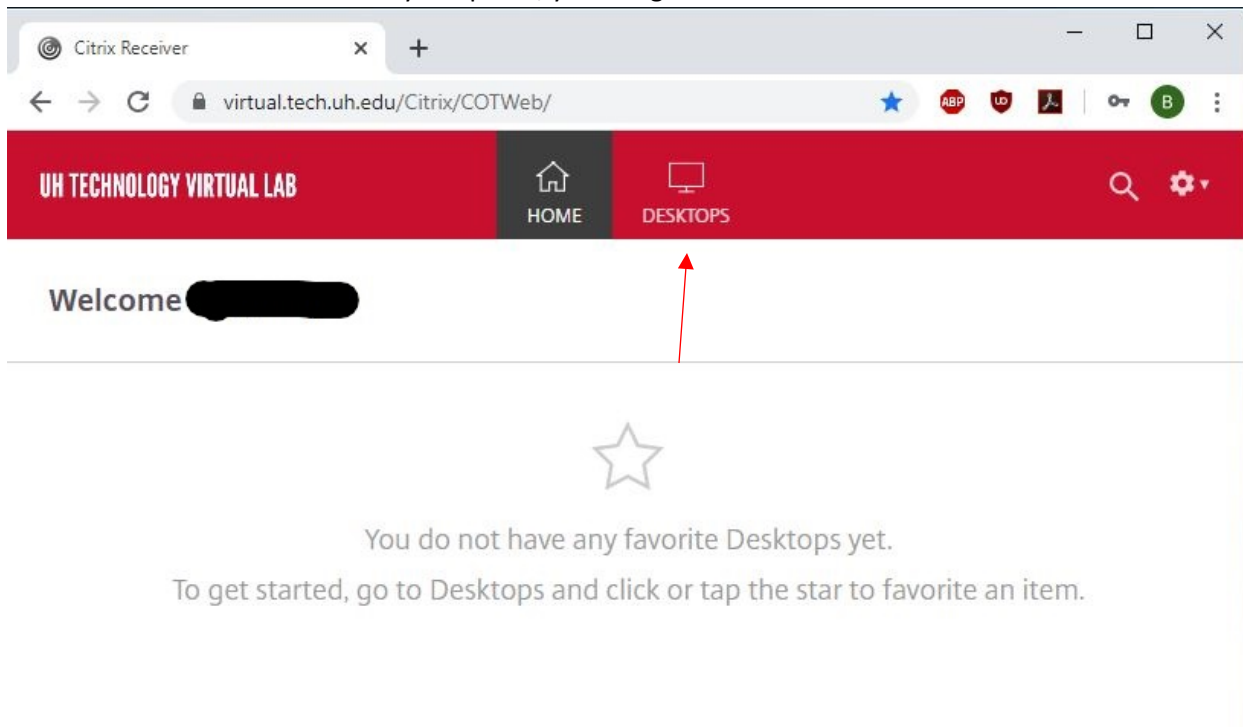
Citrix Receiver

virtual.tech.uh.edu/Citrix/COTWeb/

ABP

B

UH TECHNOLOGY VIRTUAL LAB

HOME

DESKTOPS

Welcome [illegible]

You do not have any favorite Desktops yet.

To get started, go to Desktops and click or tap the star to favorite an item.